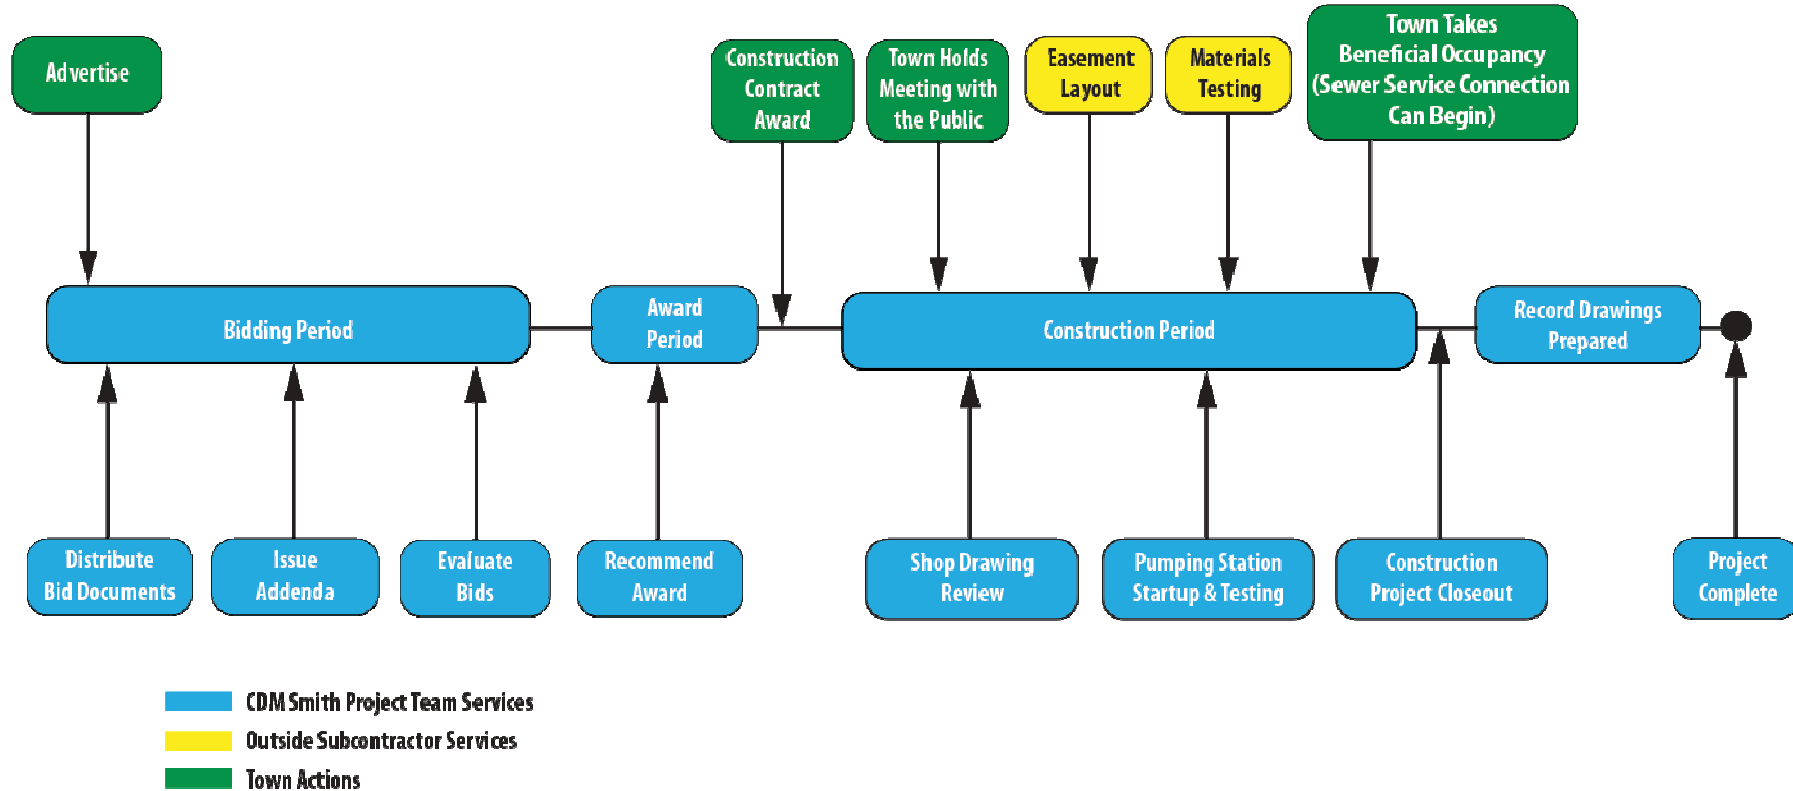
Advertise

Construction Contract Award

Town Holds Meeting with the Public

Easement Layout

Materials Testing

Town Takes Beneficial Occupancy (Sewer Service Connection Can Begin)

Bidding Period

Award Period

Construction Period

Record Drawings Prepared

Distribute Bid Documents

Issue Addenda

Evaluate Bids

Recommend Award

Shop Drawing Review

Pumping Station Startup & Testing

Construction Project Closeout

Project Complete

CDM Smith Project Team Services

Outside Subcontractor Services

Town Actions